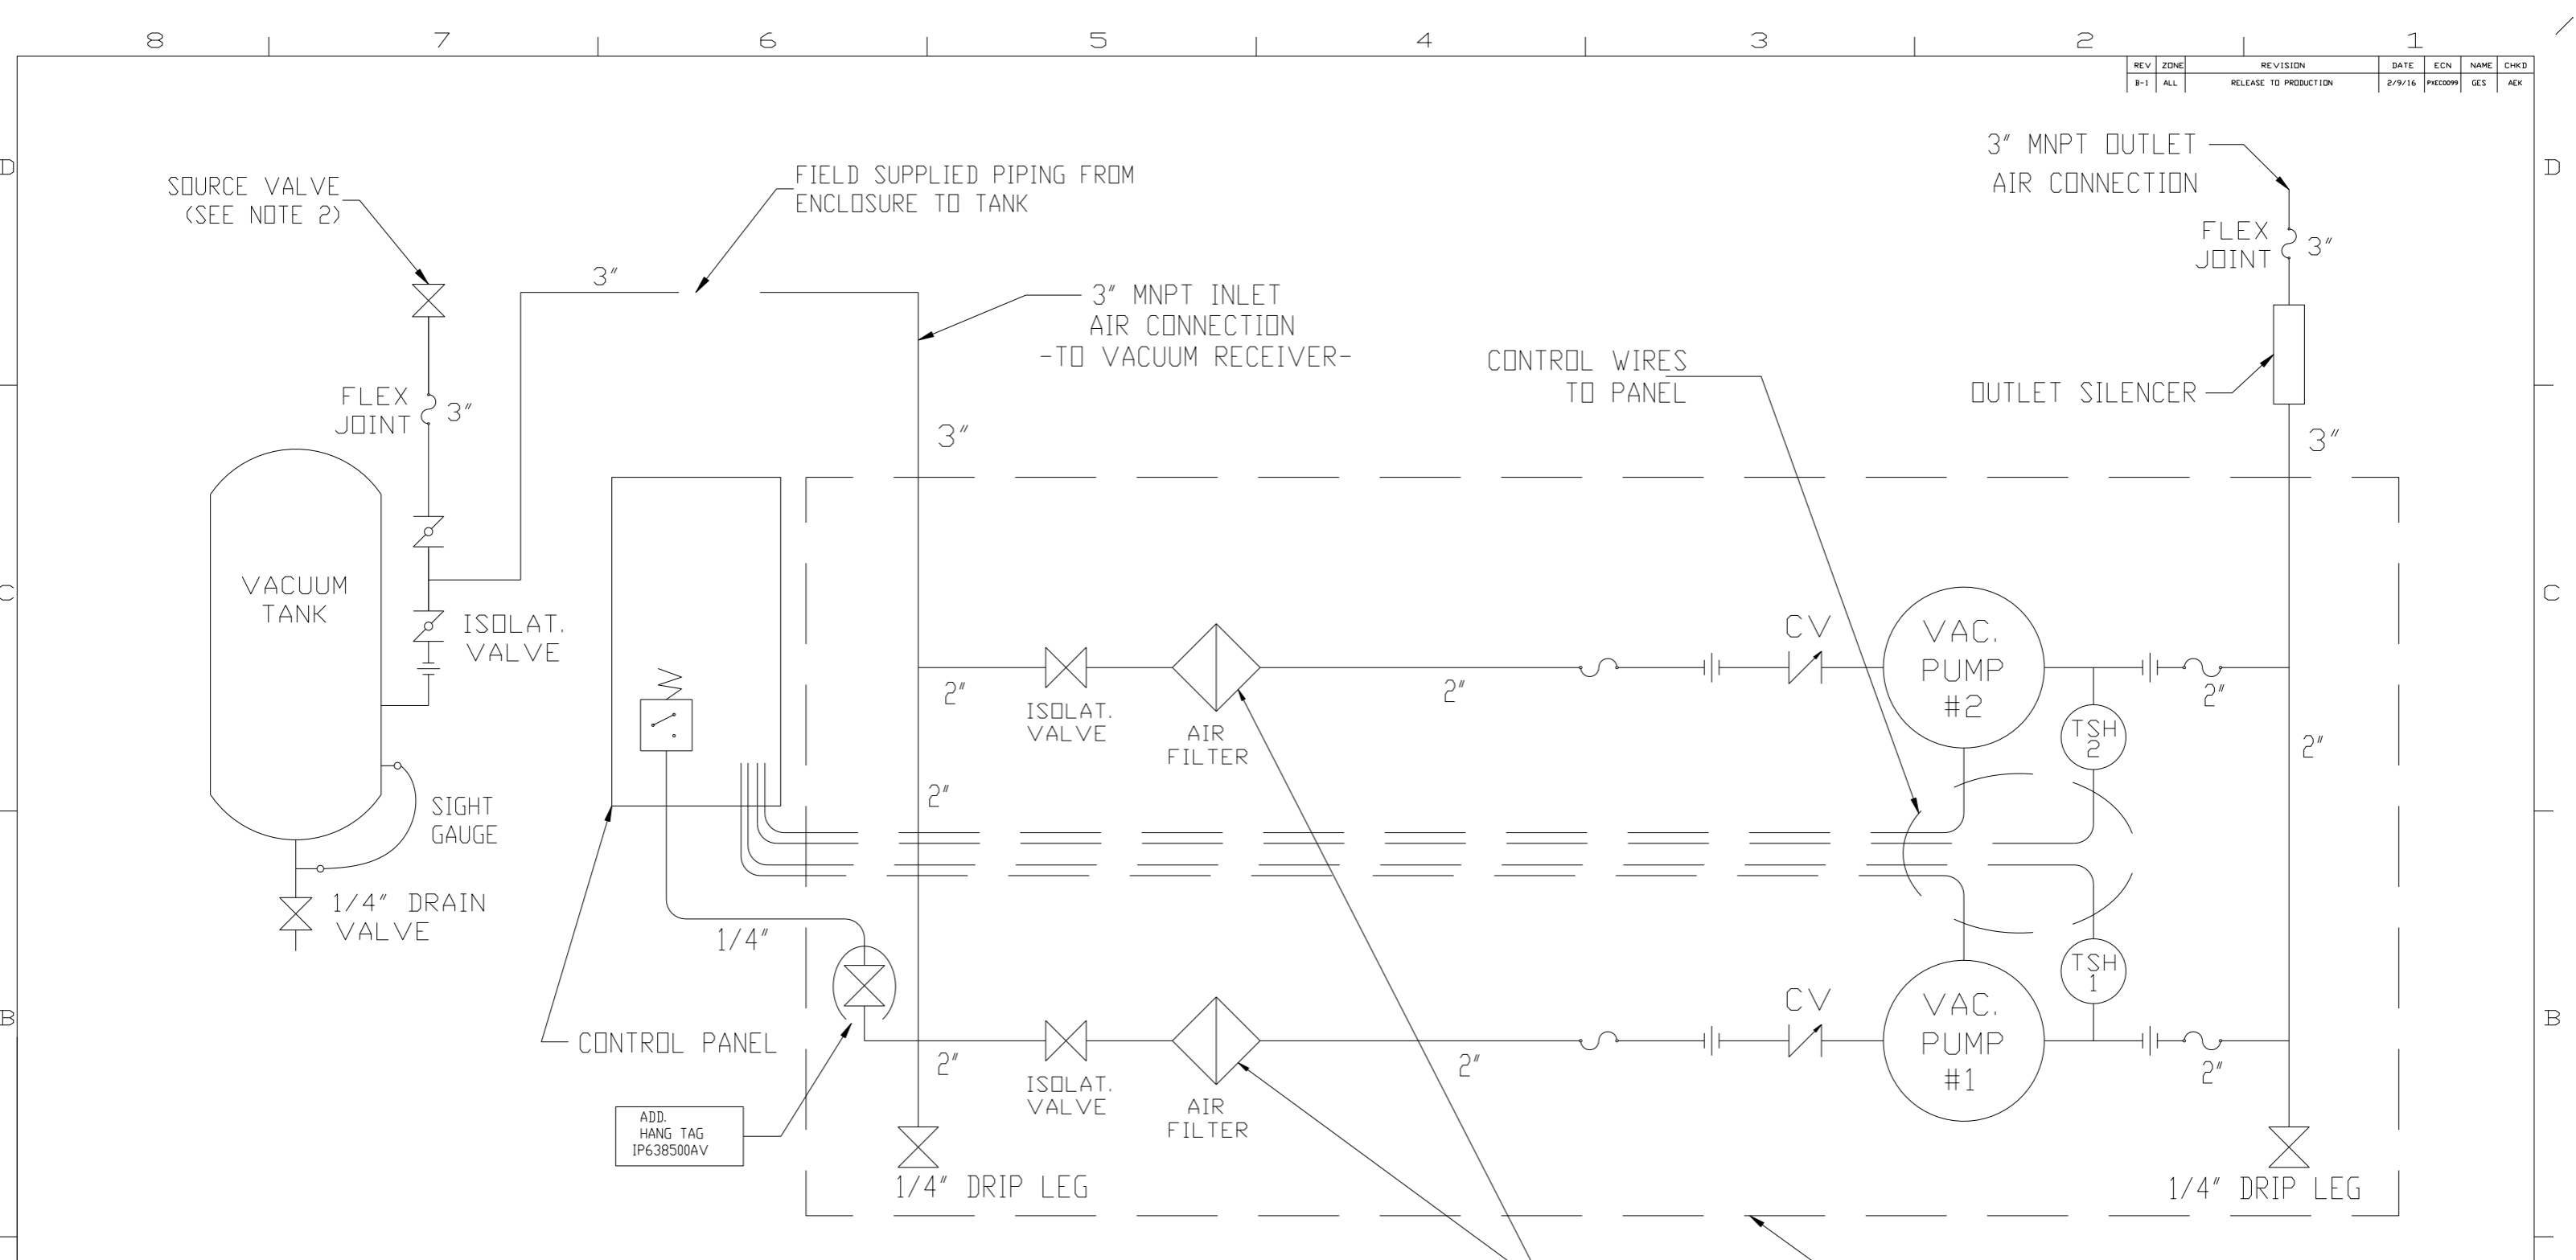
8 7 6 5 4 3 2 1

| REV | ZONE | REVISION | DATE | ECN | NAME | CHKD |
|---|---|---|---|---|---|---|
| B-1 | ALL | RELEASE TO PRODUCTION | 2/9/16 | PXEC0099 | GES | AEK |

D

D

SOURCE VALVE (SEE NOTE 2)

FIELD SUPPLIED PIPING FROM ENCLOSURE TO TANK

3″

3″ MNPT INLET AIR CONNECTION -TO VACUUM RECEIVER-

3″ MNPT OUTLET AIR CONNECTION

FLEX JOINT 3″

FLEX JOINT 3″

CONTROL WIRES TO PANEL

OUTLET SILENCER

3″

3″

C

C

VACUUM TANK

ISOLAT. VALVE

CV

VAC. PUMP #2

2″

ISOLAT. VALVE

AIR FILTER

2″

2″

TSH 2

2″

SIGHT GAUGE

2″

1/4″ DRAIN VALVE

1/4″

TSH 1

CV

VAC. PUMP #1

B

B

CONTROL PANEL

2″

ISOLAT. VALVE

AIR FILTER

2″

2″

ADD. HANG TAG IP638500AV

1/4″ DRIP LEG

1/4″ DRIP LEG